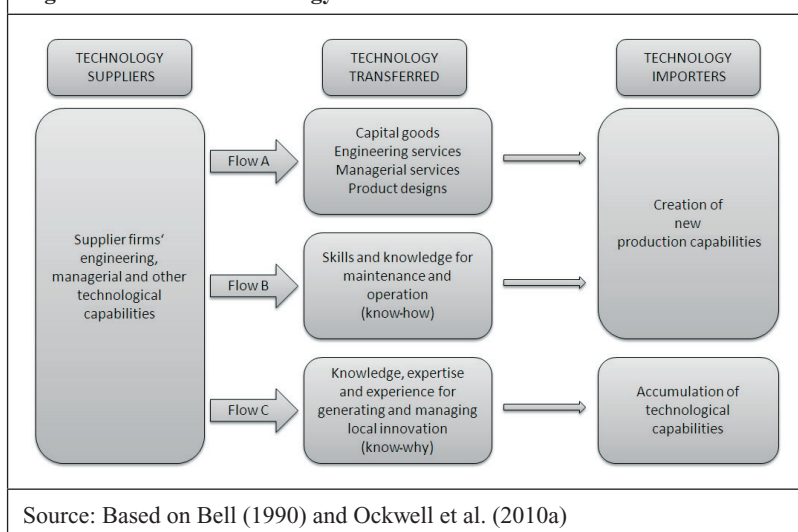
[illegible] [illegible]ogy

TECHNOLOGY SUPPLIERS

TECHNOLOGY TRANSFERRED

TECHNOLOGY IMPORTERS

Supplier firms' engineering, managerial and other technological capabilities

Flow A

Capital goods
Engineering services
Managerial services
Product designs

Creation of new production capabilities

Flow B

Skills and knowledge for maintenance and operation (know-how)

Flow C

Knowledge, expertise and experience for generating and managing local innovation (know-why)

Accumulation of technological capabilities

Source: Based on Bell (1990) and Ockwell et al. (2010a)